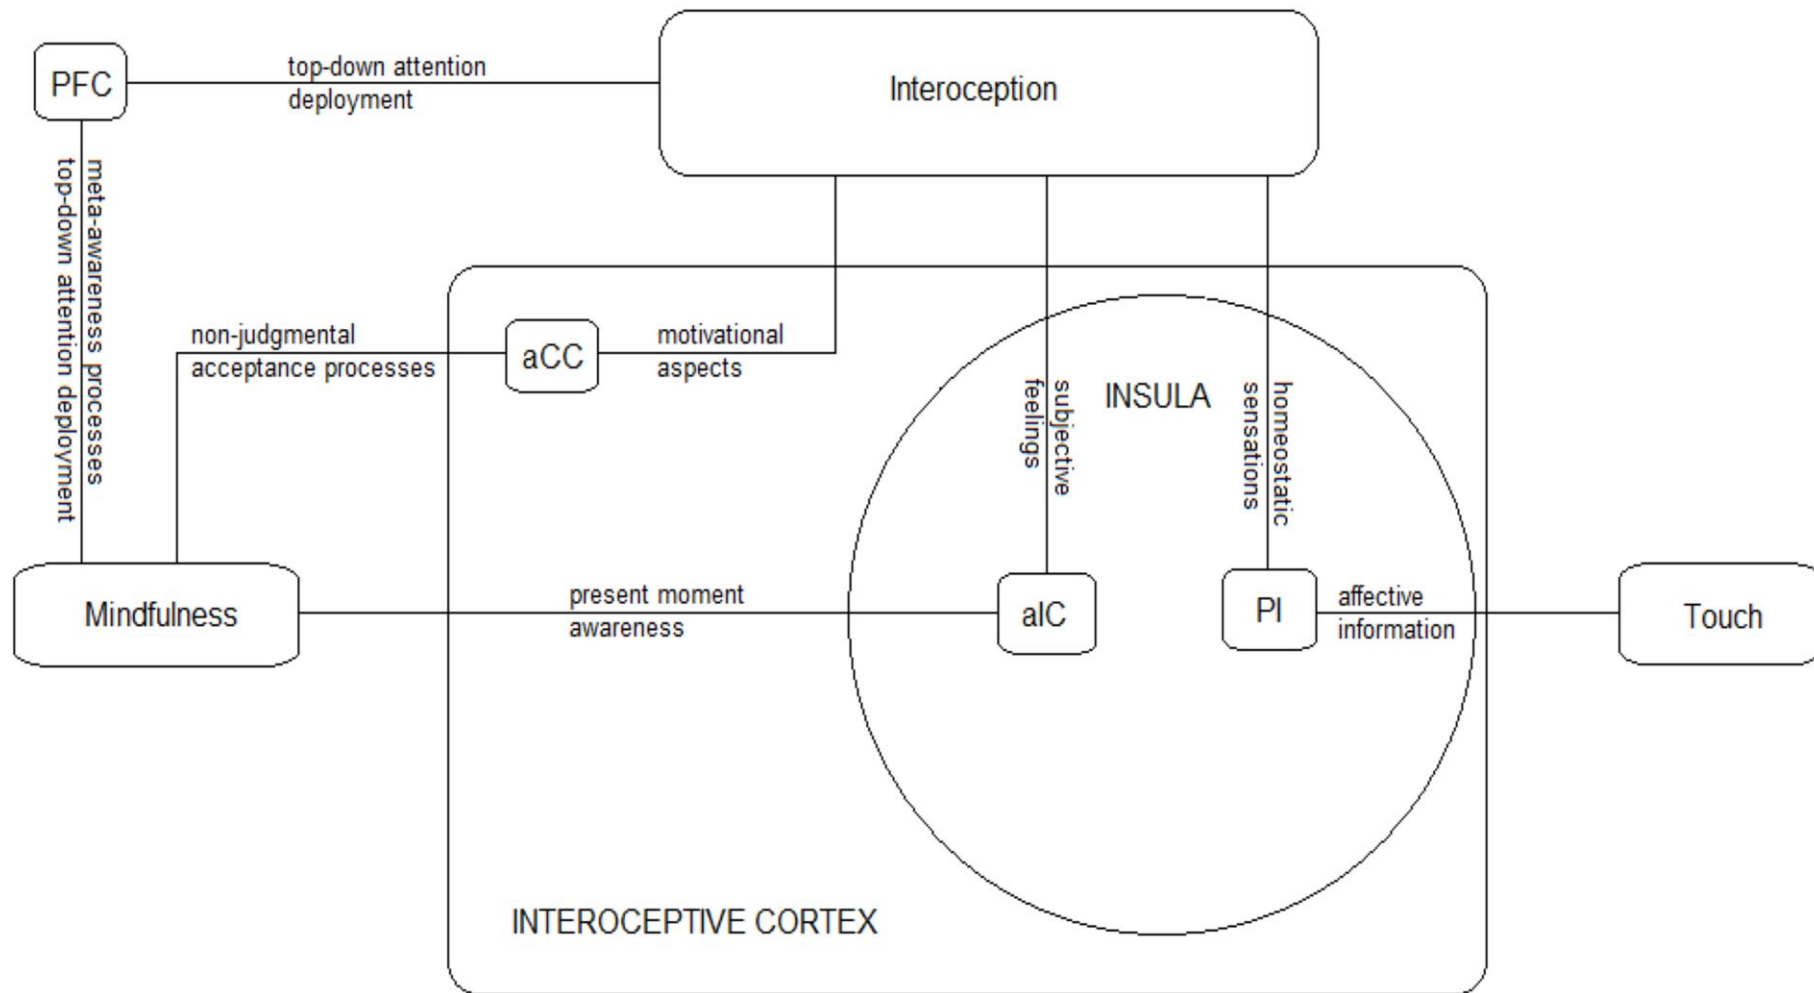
PFC

top-down attention deployment

Interoception

meta-awareness processes

top-down attention deployment

non-judgmental acceptance processes

aCC

motivational aspects

subjective feelings

INSULA

homeostatic sensations

Mindfulness

present moment awareness

aIC

PI

affective information

Touch

INTEROCEPTIVE CORTEX